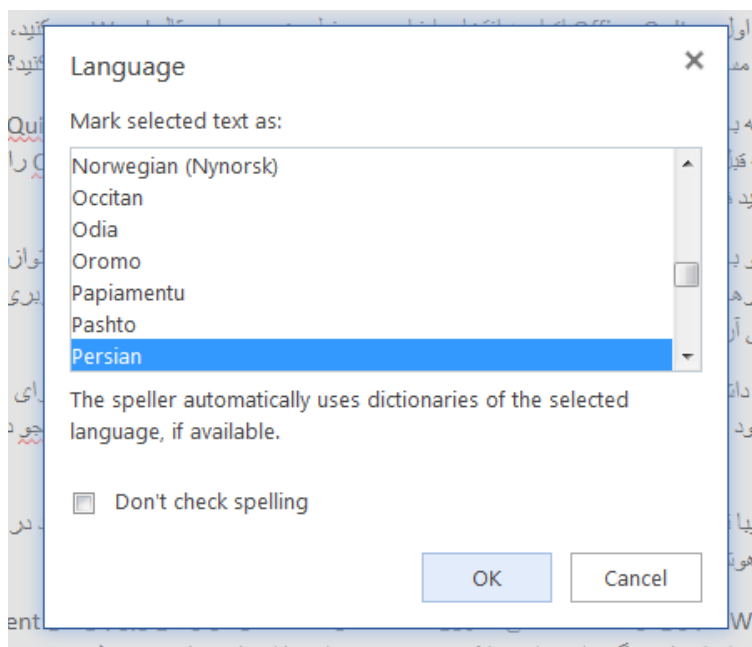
Language

Mark selected text as:

Norwegian (Nynorsk)
Occitan
Odia
Oromo
Papiamentu
Pashto
Persian

The speller automatically uses dictionaries of the selected language, if available.

Don't check spelling

OK

Cancel